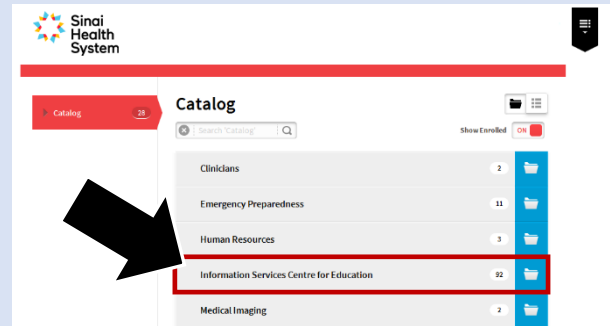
Sinai Health System

Catalog 28

Catalog

Search 'Catalog'

Show Enrolled ON

Clinicians 2

Emergency Preparedness 11

Human Resources 3

Information Services Centre for Education 92

Medical Imaging 2